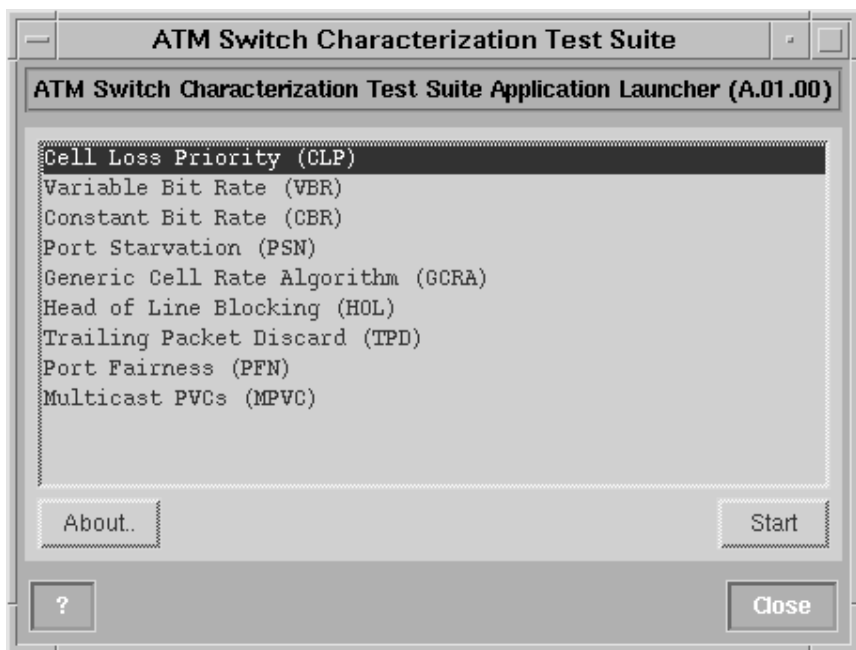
ATM Switch Characterization Test Suite

ATM Switch Characterization Test Suite Application Launcher (A.01.00)

Cell Loss Priority (CLP)
Variable Bit Rate (VBR)
Constant Bit Rate (CBR)
Port Starvation (PSN)
Generic Cell Rate Algorithm (GCRA)
Head of Line Blocking (HOL)
Trailing Packet Discard (TPD)
Port Fairness (PFN)
Multicast PVCs (MPVC)

About..

Start

?

Close